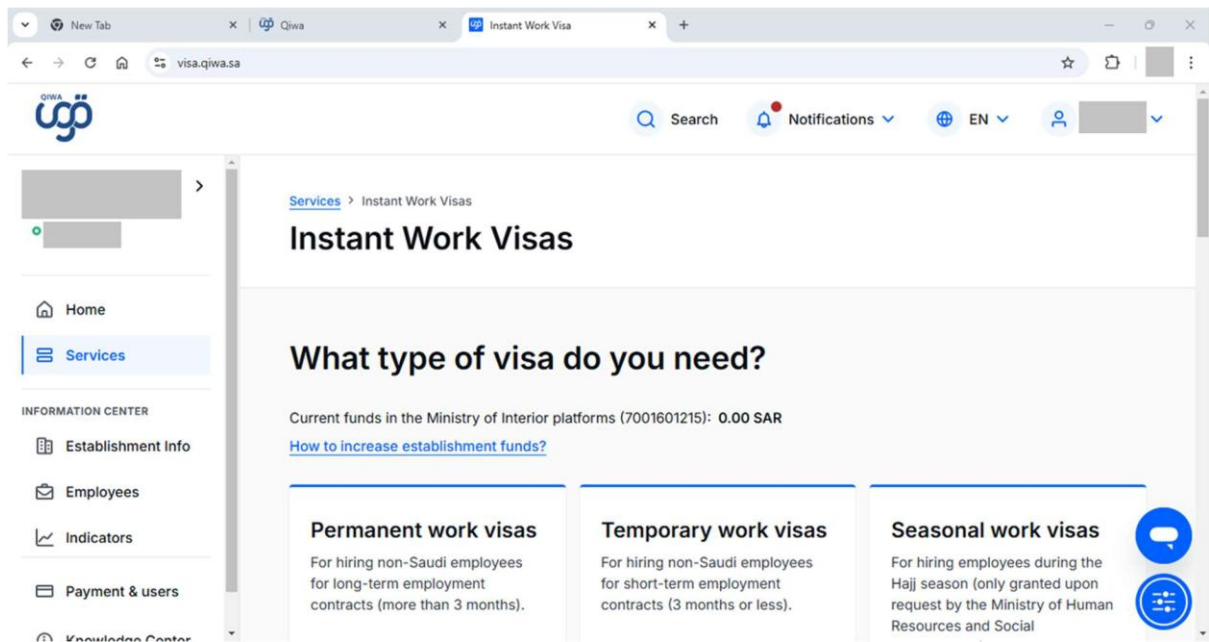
New Tab
Qiwa
Instant Work Visa
+
visa.qiwa.sa

QIWA
Search
Notifications
EN

Home
Services
INFORMATION CENTER
Establishment Info
Employees
Indicators
Payment & users
Knowledge Center

Services > Instant Work Visas
Instant Work Visas

What type of visa do you need?

Current funds in the Ministry of Interior platforms (7001601215): 0.00 SAR
How to increase establishment funds?

Permanent work visas
For hiring non-Saudi employees for long-term employment contracts (more than 3 months).

Temporary work visas
For hiring non-Saudi employees for short-term employment contracts (3 months or less).

Seasonal work visas
For hiring employees during the Hajj season (only granted upon request by the Ministry of Human Resources and Social